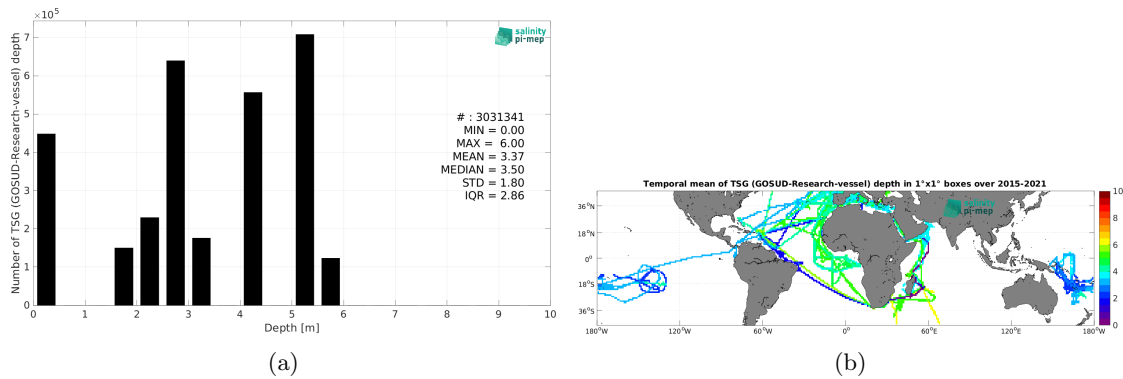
$\times 10^5$

salinity pi-mep

Number of TSG (GOSUD-Research-vessel) depth

7
6
5
4
3
2
1
0

# : 3031341
MIN = 0.00
MAX = 6.00
MEAN = 3.37
MEDIAN = 3.50
STD = 1.80
IQR = 2.86

0 1 2 3 4 5 6 7 8 9 10
Depth [m]

(a)

Temporal mean of TSG (GOSUD-Research-vessel) depth in 1°x1° boxes over 2015-2021

salinity pi-mep

36°N
18°N
0°
18°S
36°S

180°W 120°W 60°W 0° 60°E 120°E 180°W

10
8
6
4
2
0

(b)